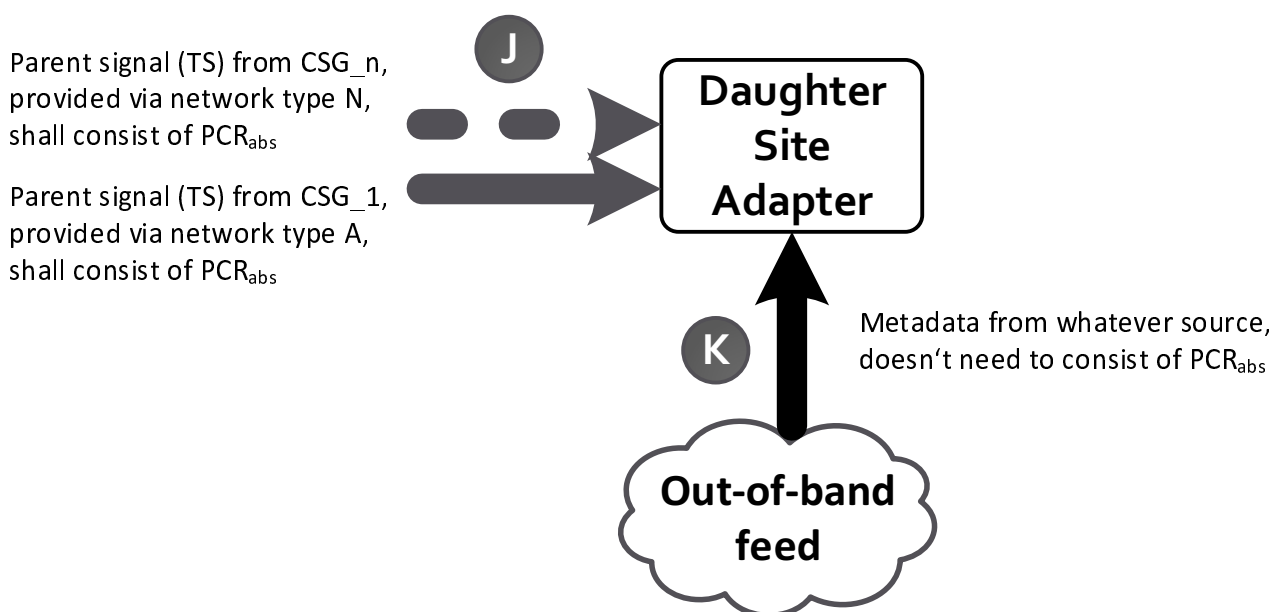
J

Parent signal (TS) from CSG_n, provided via network type N, shall consist of $PCR_{abs}$

Parent signal (TS) from CSG_1, provided via network type A, shall consist of $PCR_{abs}$

Daughter Site Adapter

K

Metadata from whatever source, doesn‘t need to consist of $PCR_{abs}$

Out-of-band feed